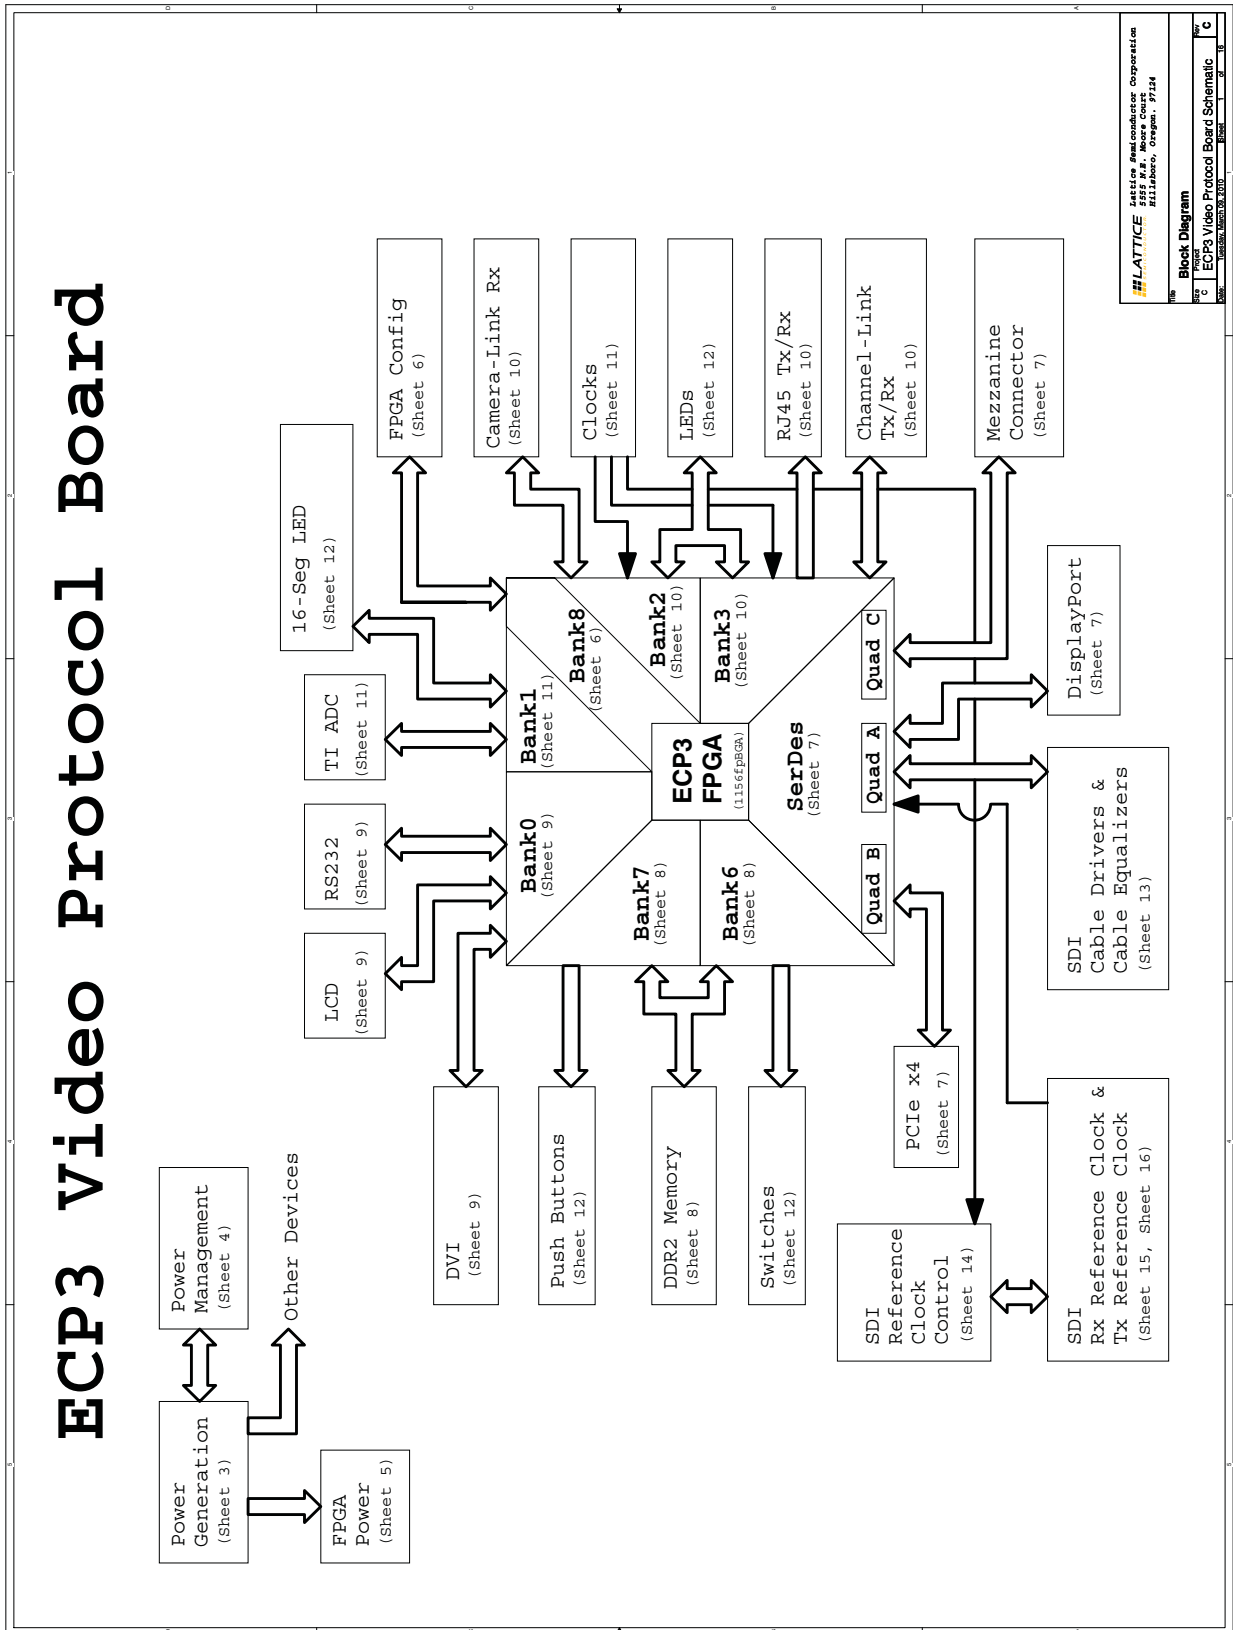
ECP3 Video Protocol Board

FPGA Config
(Sheet 6)

Camera-Link Rx
(Sheet 10)

Clocks
(Sheet 11)

LEDs
(Sheet 12)

RJ45 Tx/Rx
(Sheet 10)

Channel-Link Tx/Rx
(Sheet 10)

Mezzanine Connector
(Sheet 7)

16-Seg LED
(Sheet 12)

TI ADC
(Sheet 11)

RS232
(Sheet 9)

LCD
(Sheet 9)

Bank8
(Sheet 6)

Bank2
(Sheet 10)

Bank3
(Sheet 10)

Bank1
(Sheet 11)

Bank0
(Sheet 9)

Bank7
(Sheet 8)

Bank6
(Sheet 8)

ECP3
FPGA
(1156fpBGA)

SerDes
(Sheet 7)

Quad C

Quad A

Quad B

DisplayPort
(Sheet 7)

SDI
Cable Drivers &
Cable Equalizers
(Sheet 13)

PCIe x4
(Sheet 7)

SDI
Rx Reference Clock &
Tx Reference Clock
(Sheet 15, Sheet 16)

SDI
Reference
Clock
Control
(Sheet 14)

DVI
(Sheet 9)

Push Buttons
(Sheet 12)

DDR2 Memory
(Sheet 8)

Switches
(Sheet 12)

Power
Management
(Sheet 4)

Other Devices

Power
Generation
(Sheet 3)

FPGA
Power
(Sheet 5)

LATTICE
Lattice Semiconductor Corporation
5555 N.E. Moore Court
Hillsboro, Oregon. 97124

Title
Block Diagram
Size C
Project
ECP3 Video Protocol Board Schematic
Rev C
Date: Tuesday, March 09, 2010
Sheet 1 of 16